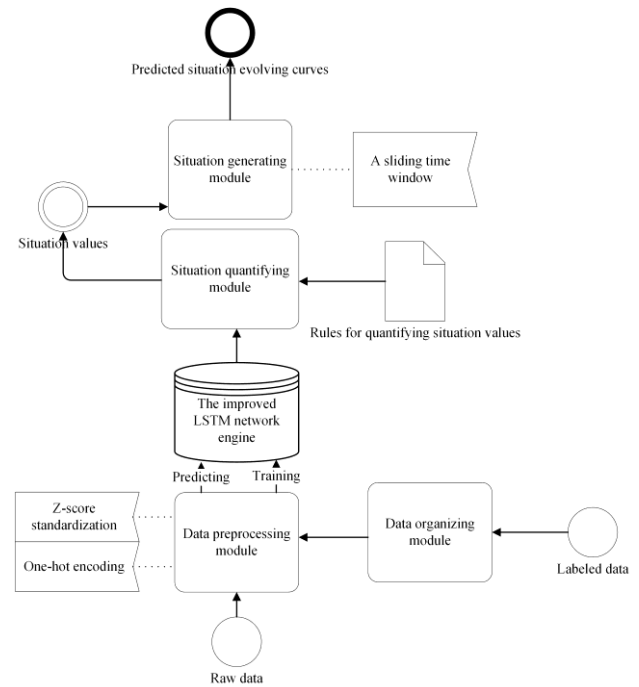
Predicted situation evolving curves

Situation generating module

A sliding time window

Situation values

Situation quantifying module

Rules for quantifying situation values

The improved LSTM network engine

Predicting

Training

Z-score standardization

One-hot encoding

Data preprocessing module

Data organizing module

Labeled data

Raw data